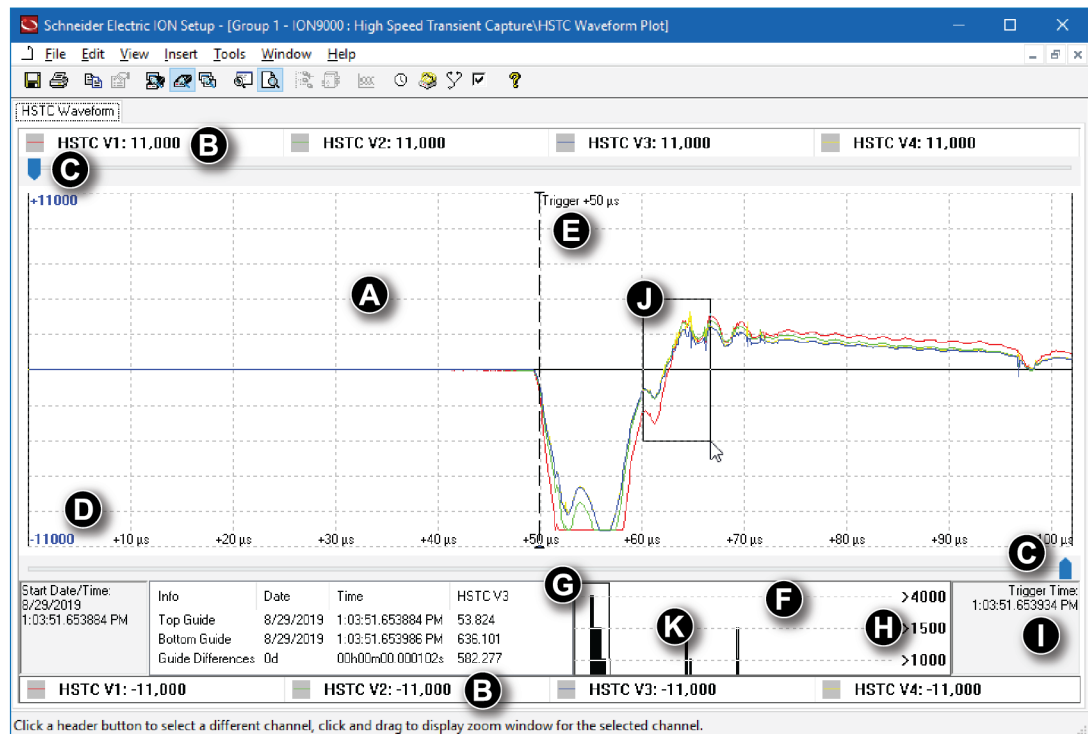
Schneider Electric ION Setup - [Group 1 - ION9000 : High Speed Transient Capture\HSTC Waveform Plot]

File Edit View Insert Tools Window Help

HSTC Waveform

HSTC V1: 11,000 B HSTC V2: 11,000 HSTC V3: 11,000 HSTC V4: 11,000

C

+11000

Trigger +50 µs

E

A

J

D

-11000 +10 µs +20 µs +30 µs +40 µs +50 µs +60 µs +70 µs +80 µs +90 µs +100 µs

C

Start Date/Time:
8/29/2019
1:03:51.653884 PM

| Info | Date | Time | HSTC V3 |
|---|---|---|---|
| Top Guide | 8/29/2019 | 1:03:51.653884 PM | 53.824 |
| Bottom Guide | 8/29/2019 | 1:03:51.653986 PM | 636.101 |
| Guide Differences | 0d | 00h00m00.000102s | 582.277 |

G

F

K

>4000

H >1500

>1000

Trigger Time:
1:03:51.653934 PM

I

HSTC V1: -11,000 HSTC V2: -11,000 B HSTC V3: -11,000 HSTC V4: -11,000

Click a header button to select a different channel, click and drag to display zoom window for the selected channel.